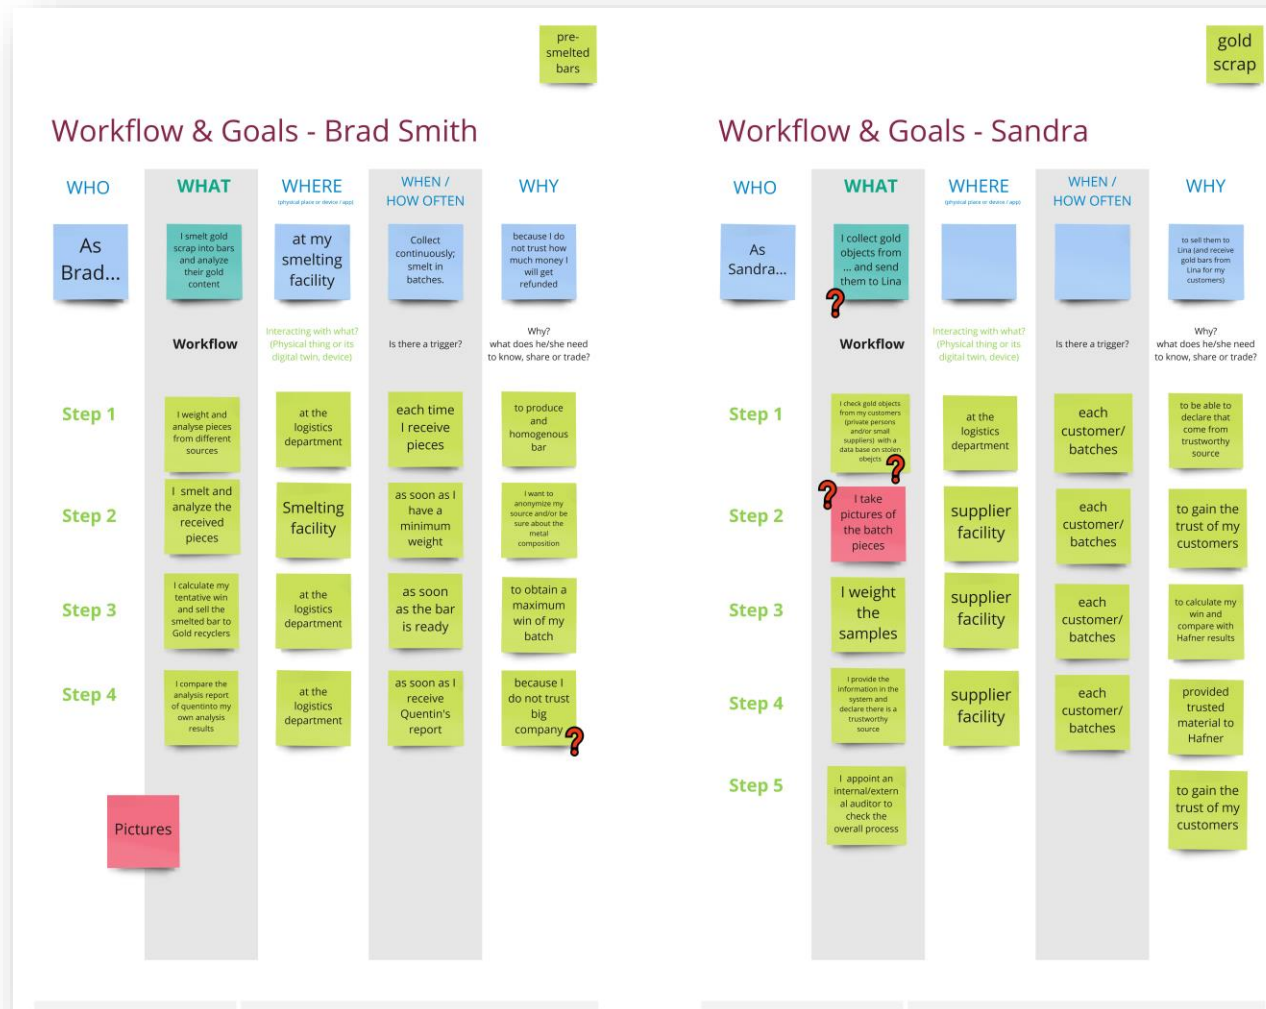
pre-smelted bars

Workflow & Goals - Brad Smith

| WHO | WHAT | WHERE (physical place or device / app) | WHEN / HOW OFTEN | WHY |
|---|---|---|---|---|
| As Brad... | I smelt gold scrap into bars and analyze their gold content | at my smelting facility | Collect continuously; smelt in batches. | because I do not trust how much money I will get refunded |
| | Workflow | Interacting with what? (Physical thing or its digital twin, device) | Is there a trigger? | Why? what does he/she need to know, share or trade? |
| Step 1 | I weight and analyse pieces from different sources | at the logistics department | each time I receive pieces | to produce and homogenous bar |
| Step 2 | I smelt and analyze the received pieces | Smelting facility | as soon as I have a minimum weight | I want to anonymize my source and/or be sure about the metal composition |
| Step 3 | I calculate my tentative win and sell the smelted bar to Gold recyclers | at the logistics department | as soon as the bar is ready | to obtain a maximum win of my batch |
| Step 4 | I compare the analysis report of quentinto my own analysis results | at the logistics department | as soon as I receive Quentin's report | because I do not trust big company |

Pictures

gold scrap

Workflow & Goals - Sandra

| WHO | WHAT | WHERE (physical place or device / app) | WHEN / HOW OFTEN | WHY |
|---|---|---|---|---|
| As Sandra... | I collect gold objects from ... and send them to Lina | | | to sell them to Lina (and receive gold bars from Lina for my customers) |
| | Workflow | Interacting with what? (Physical thing or its digital twin, device) | Is there a trigger? | Why? what does he/she need to know, share or trade? |
| Step 1 | I check gold objects from my customers (private persons and/or small suppliers) with a data base on stolen obejcts | at the logistics department | each customer/ batches | to be able to declare that come from trustworthy source |
| Step 2 | I take pictures of the batch pieces | supplier facility | each customer/ batches | to gain the trust of my customers |
| Step 3 | I weight the samples | supplier facility | each customer/ batches | to calculate my win and compare with Hafner results |
| Step 4 | I provide the information in the system and declare there is a trustworthy source | supplier facility | each customer/ batches | provided trusted material to Hafner |
| Step 5 | I appoint an internal/external auditor to check the overall process | | | to gain the trust of my customers |